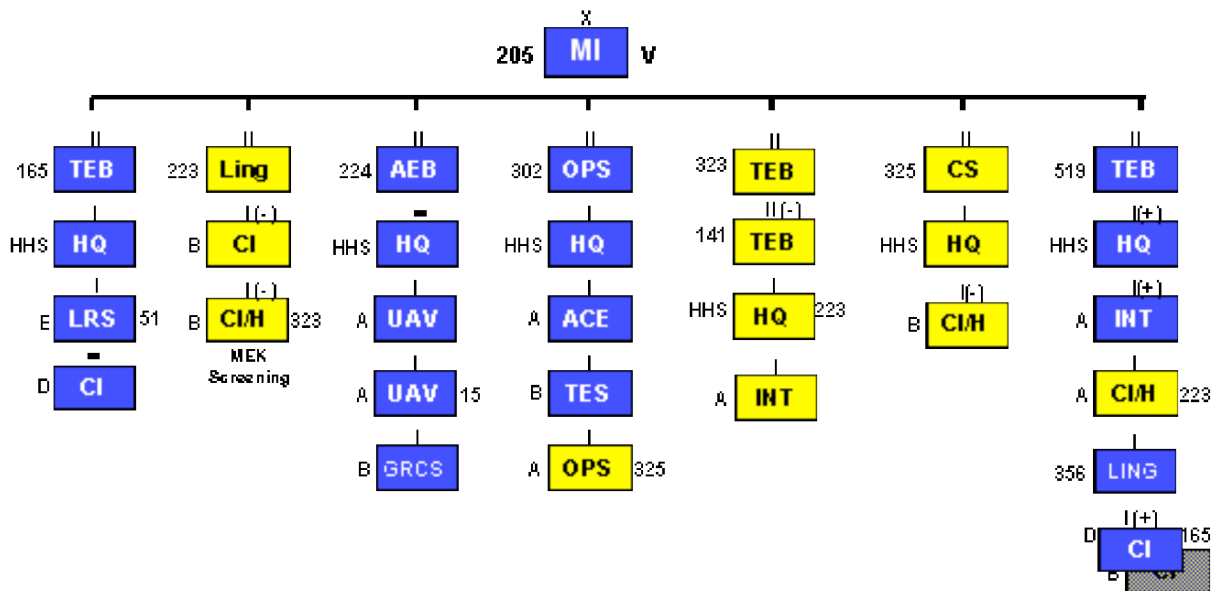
X
205 MI V

II
165 TEB
I
HHS HQ
I
E LRS 51
▬
D CI

II
223 Ling
I (-)
B CI
I (-)
B CI/H 323
MEK Screening

II
224 AEB
▬
HHS HQ
A UAV
A UAV 15
B GRCS

II
302 OPS
HHS HQ
A ACE
B TES
A OPS 325

II
323 TEB
II (-)
141 TEB
HHS HQ 223
A INT

II
325 CS
HHS HQ
I (-)
B CI/H

II
519 TEB
I (+)
HHS HQ
I (+)
A INT
A CI/H 223
356 LING
I (+)
D CI 165
B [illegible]